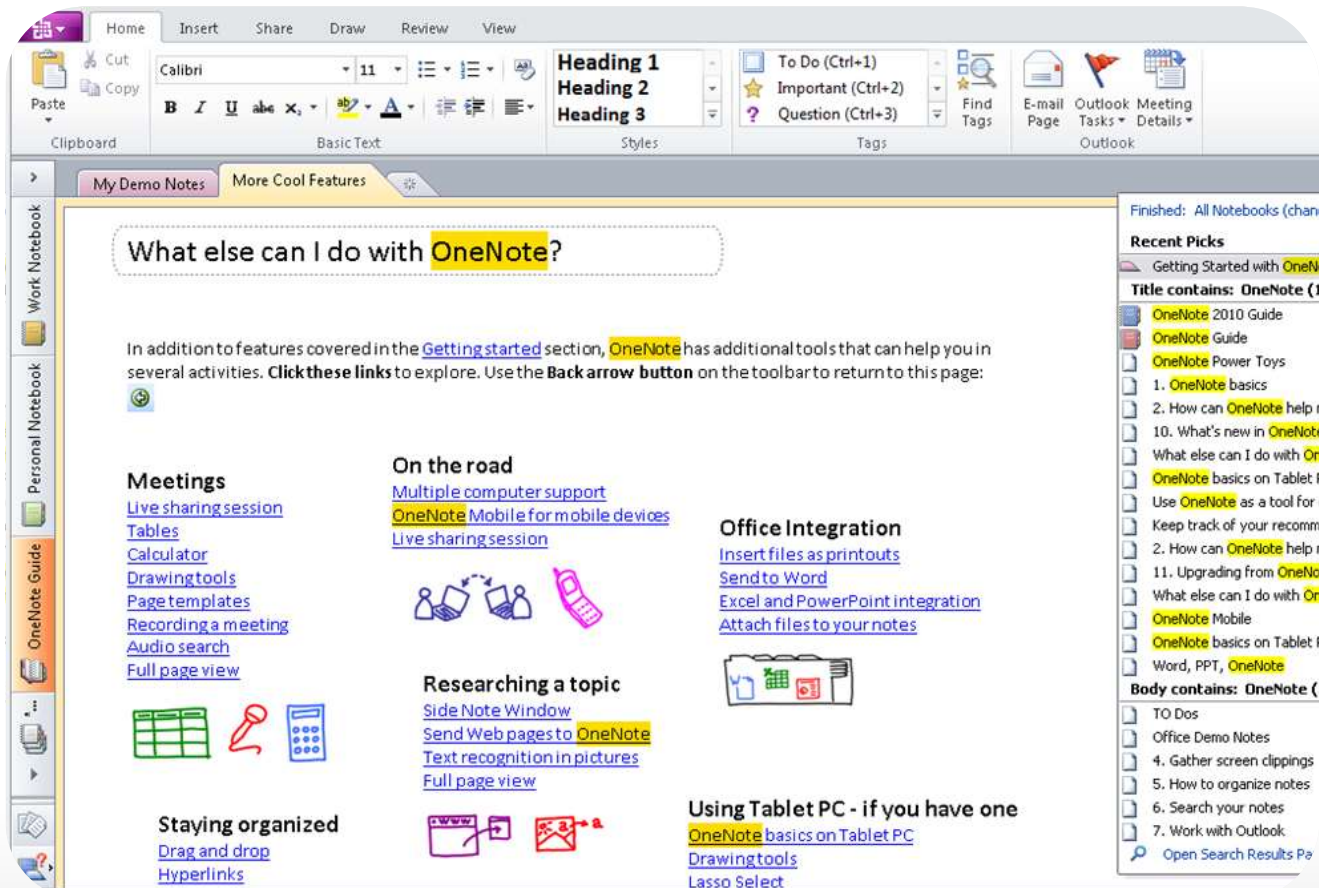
Home Insert Share Draw Review View

Cut
Copy
Paste
Clipboard

Calibri 11
B I U abc $X_2$ A
Basic Text

Heading 1
Heading 2
Heading 3
Styles

To Do (Ctrl+1)
Important (Ctrl+2)
Question (Ctrl+3)
Tags

Find Tags

E-mail Page
Outlook Tasks
Meeting Details
Outlook

My Demo Notes
More Cool Features

Work Notebook
Personal Notebook
OneNote Guide

What else can I do with OneNote?

In addition to features covered in the Getting started section, OneNote has additional tools that can help you in several activities. Click these links to explore. Use the Back arrow button on the toolbar to return to this page:

Meetings
Live sharing session
Tables
Calculator
Drawing tools
Page templates
Recording a meeting
Audio search
Full page view

On the road
Multiple computer support
OneNote Mobile for mobile devices
Live sharing session

Office Integration
Insert files as printouts
Send to Word
Excel and PowerPoint integration
Attach files to your notes

Researching a topic
Side Note Window
Send Web pages to OneNote
Text recognition in pictures
Full page view

Staying organized
Drag and drop
Hyperlinks

Using Tablet PC - if you have one
OneNote basics on Tablet PC
Drawing tools
Lasso Select

Finished: All Notebooks (chan
Recent Picks
Getting Started with OneN
Title contains: OneNote (1
OneNote 2010 Guide
OneNote Guide
OneNote Power Toys
1. OneNote basics
2. How can OneNote help
10. What's new in OneNote
What else can I do with On
OneNote basics on Tablet
Use OneNote as a tool for
Keep track of your recomm
2. How can OneNote help
11. Upgrading from OneNo
What else can I do with On
OneNote Mobile
OneNote basics on Tablet
Word, PPT, OneNote
Body contains: OneNote (
TO Dos
Office Demo Notes
4. Gather screen clippings
5. How to organize notes
6. Search your notes
7. Work with Outlook
Open Search Results Pa